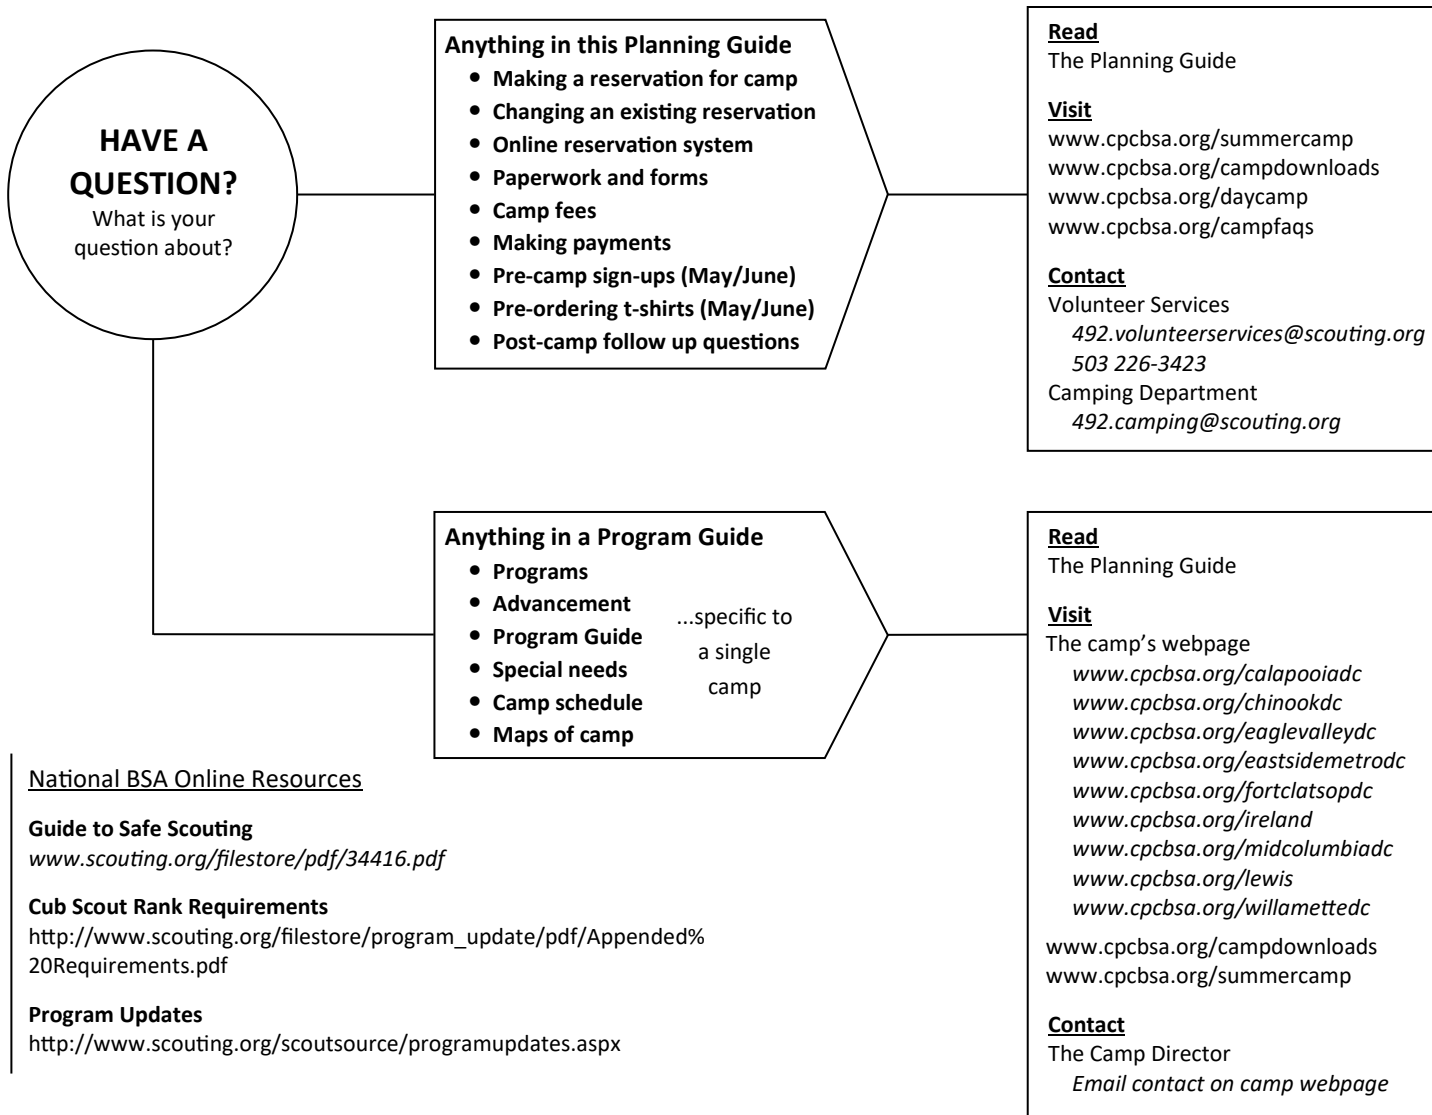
HAVE A QUESTION?
What is your question about?

Anything in this Planning Guide
- Making a reservation for camp
- Changing an existing reservation
- Online reservation system
- Paperwork and forms
- Camp fees
- Making payments
- Pre-camp sign-ups (May/June)
- Pre-ordering t-shirts (May/June)
- Post-camp follow up questions

Read
The Planning Guide

Visit
www.cpcbsa.org/summercamp
www.cpcbsa.org/campdownloads
www.cpcbsa.org/daycamp
www.cpcbsa.org/campfaqs

Contact
Volunteer Services
492.volunteerservices@scouting.org
503 226-3423
Camping Department
492.camping@scouting.org

Anything in a Program Guide
- Programs
- Advancement
- Program Guide
- Special needs
- Camp schedule
- Maps of camp

...specific to a single camp

Read
The Planning Guide

Visit
The camp's webpage
www.cpcbsa.org/calapooiadc
www.cpcbsa.org/chinookdc
www.cpcbsa.org/eaglevalleydc
www.cpcbsa.org/eastsidemetrodc
www.cpcbsa.org/fortclatsopdc
www.cpcbsa.org/ireland
www.cpcbsa.org/midcolumbiadc
www.cpcbsa.org/lewis
www.cpcbsa.org/willamettedc
www.cpcbsa.org/campdownloads
www.cpcbsa.org/summercamp

Contact
The Camp Director
Email contact on camp webpage

National BSA Online Resources

Guide to Safe Scouting
www.scouting.org/filestore/pdf/34416.pdf

Cub Scout Rank Requirements
http://www.scouting.org/filestore/program_update/pdf/Appended%20Requirements.pdf

Program Updates
http://www.scouting.org/scoutsource/programupdates.aspx